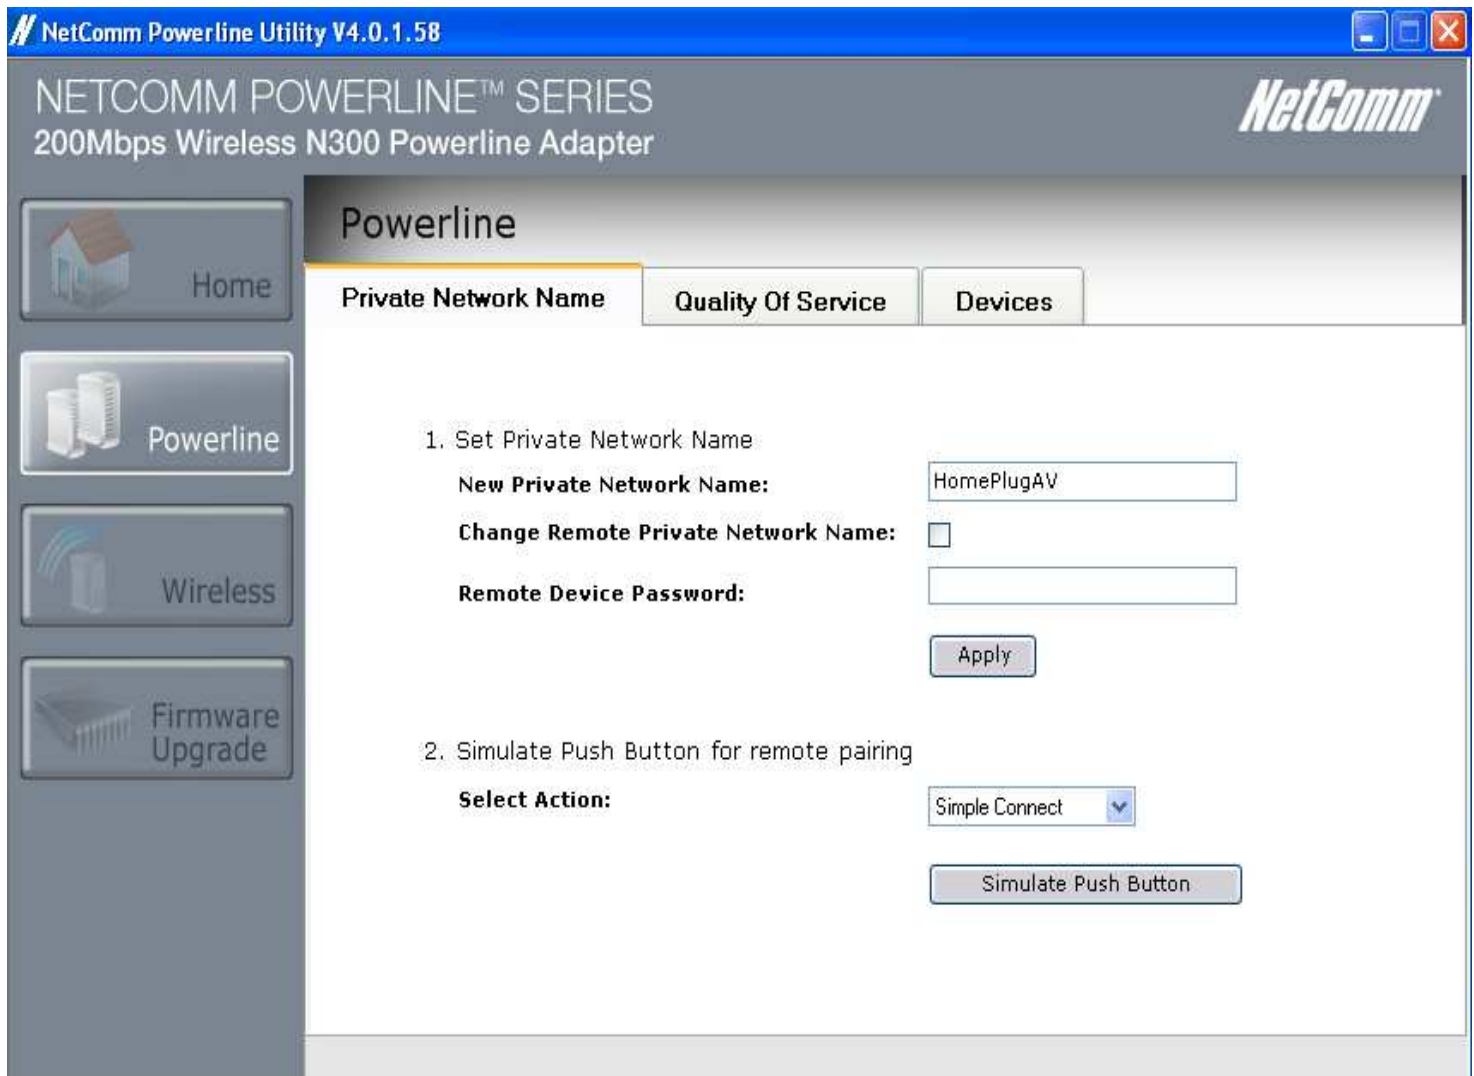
NetComm Powerline Utility V4.0.1.58

NETCOMM POWERLINE™ SERIES
200Mbps Wireless N300 Powerline Adapter

NetComm

Home

Powerline

Wireless

Firmware Upgrade

Powerline

Private Network Name

Quality Of Service

Devices

1. Set Private Network Name

New Private Network Name: HomePlugAV

Change Remote Private Network Name:

Remote Device Password:

Apply

2. Simulate Push Button for remote pairing

Select Action: Simple Connect

Simulate Push Button